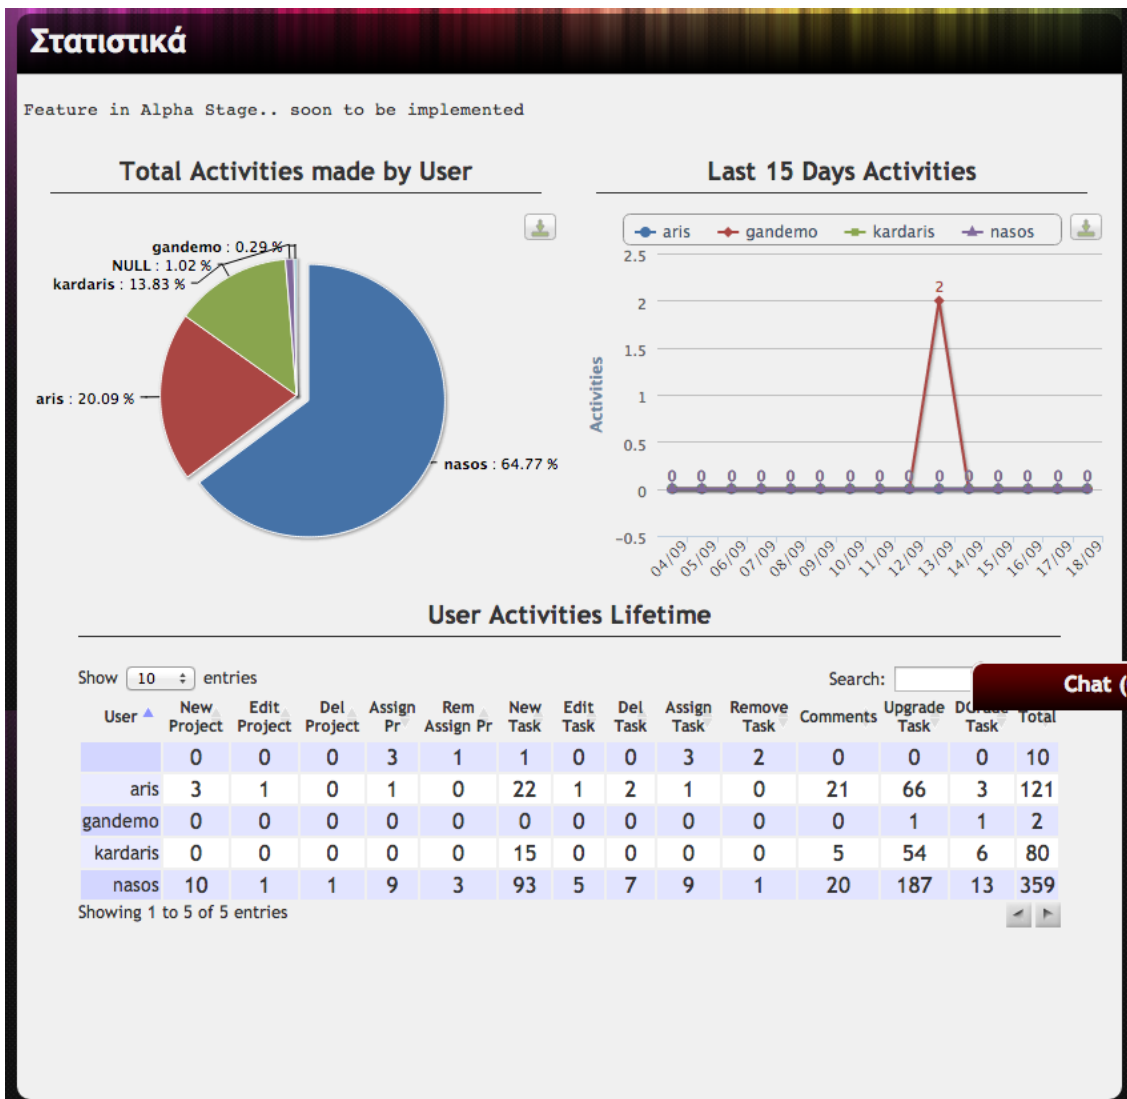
Στατιστικά

Feature in Alpha Stage.. soon to be implemented

Total Activities made by User

gandemo : 0.29 %
NULL : 1.02 %
kardaris : 13.83 %
aris : 20.09 %
nasos : 64.77 %

Last 15 Days Activities

aris gandemo kardaris nasos

Activities

2.5
2
1.5
1
0.5
0
-0.5

0 0 0 0 0 0 0 0 0 2 0 0 0 0 0

04/09 05/09 06/09 07/09 08/09 09/09 10/09 11/09 12/09 13/09 14/09 15/09 16/09 17/09 18/09

User Activities Lifetime

Show 10 entries

Search:

Chat

| User | New Project | Edit Project | Del Project | Assign Pr | Rem Assign Pr | New Task | Edit Task | Del Task | Assign Task | Remove Task | Comments | Upgrade Task | D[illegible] Task | Total |
|---|---|---|---|---|---|---|---|---|---|---|---|---|---|---|
| | 0 | 0 | 0 | 3 | 1 | 1 | 0 | 0 | 3 | 2 | 0 | 0 | 0 | 10 |
| aris | 3 | 1 | 0 | 1 | 0 | 22 | 1 | 2 | 1 | 0 | 21 | 66 | 3 | 121 |
| gandemo | 0 | 0 | 0 | 0 | 0 | 0 | 0 | 0 | 0 | 0 | 0 | 1 | 1 | 2 |
| kardaris | 0 | 0 | 0 | 0 | 0 | 15 | 0 | 0 | 0 | 0 | 5 | 54 | 6 | 80 |
| nasos | 10 | 1 | 1 | 9 | 3 | 93 | 5 | 7 | 9 | 1 | 20 | 187 | 13 | 359 |

Showing 1 to 5 of 5 entries